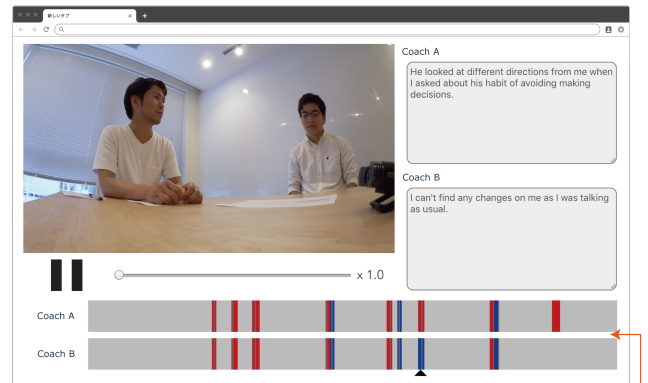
新しいタブ
×
+
Coach A
He looked at different directions from me when I asked about his habit of avoiding making decisions.
Coach B
I can't find any changes on me as I was talking as usual.
x 1.0
Coach A
Coach B